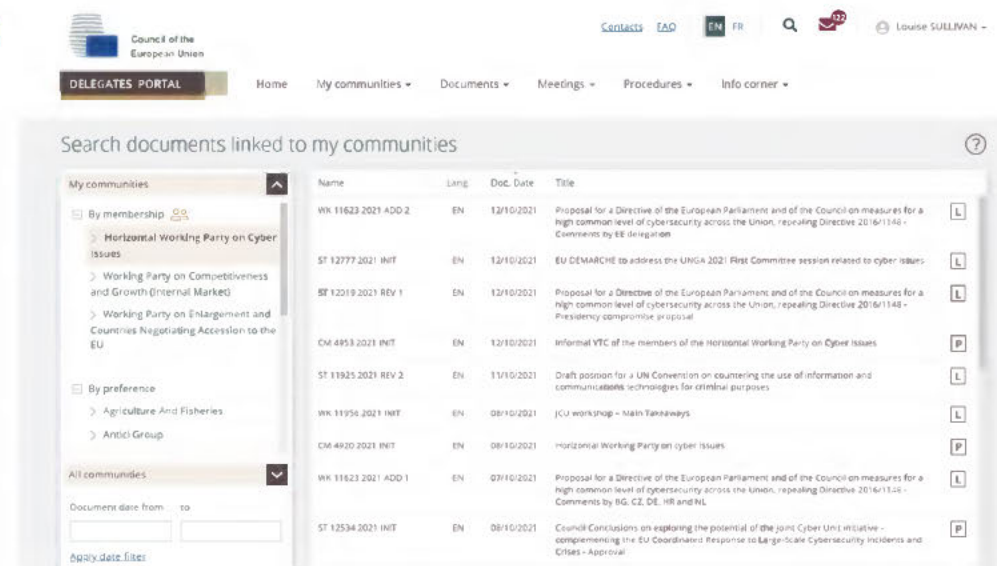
Council of the European Union

Contacts FAQ EN FR 122 Louise SULLIVAN

DELEGATES PORTAL Home My communities Documents Meetings Procedures Info corner

Search documents linked to my communities

?

My communities

By membership

Horizontal Working Party on Cyber Issues

Working Party on Competitiveness and Growth (Internal Market)

Working Party on Enlargement and Countries Negotiating Accession to the EU

By preference

Agriculture And Fisheries

Antici Group

All communities

Document date from to

Apply date filter

| Name | Lang | Doc. Date | Title | |
|---|---|---|---|---|
| WK 11623 2021 ADD 2 | EN | 12/10/2021 | Proposal for a Directive of the European Parliament and of the Council on measures for a high common level of cybersecurity across the Union, repealing Directive 2016/1148 - Comments by EE delegation | L |
| ST 12777 2021 INIT | EN | 12/10/2021 | EU DEMARCHE to address the UNGA 2021 First Committee session related to cyber issues | L |
| ST 12019 2021 REV 1 | EN | 12/10/2021 | Proposal for a Directive of the European Parliament and of the Council on measures for a high common level of cybersecurity across the Union, repealing Directive 2016/1148 - Presidency compromise proposal | L |
| CM 4953 2021 INIT | EN | 12/10/2021 | Informal VTC of the members of the Horizontal Working Party on Cyber Issues | P |
| ST 11925 2021 REV 2 | EN | 11/10/2021 | Draft position for a UN Convention on countering the use of information and communications technologies for criminal purposes | L |
| WK 11956 2021 INIT | EN | 08/10/2021 | JCU workshop - Main Takeaways | L |
| CM 4920 2021 INIT | EN | 08/10/2021 | Horizontal Working Party on cyber issues | P |
| WK 11623 2021 ADD 1 | EN | 07/10/2021 | Proposal for a Directive of the European Parliament and of the Council on measures for a high common level of cybersecurity across the Union, repealing Directive 2016/1148 - Comments by BG, CZ, DE, HR and NL | L |
| ST 12534 2021 INIT | EN | 08/10/2021 | Council Conclusions on exploring the potential of the Joint Cyber Unit initiative - complementing the EU Coordinated Response to Large-Scale Cybersecurity Incidents and Crises - Approval | P |